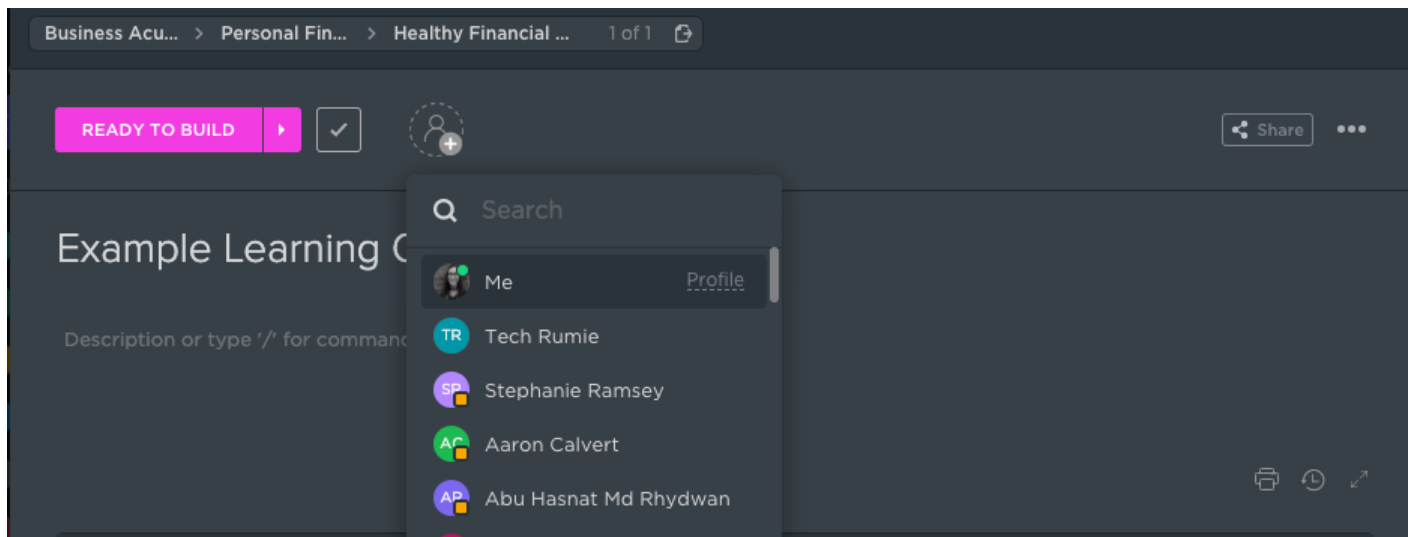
Business Acu... > Personal Fin... > Healthy Financial ... 1 of 1

READY TO BUILD

Share •••

Search

Example Learning C

Me Profile

TR Tech Rumie

Description or type '/' for command

SP Stephanie Ramsey

AC Aaron Calvert

AP Abu Hasnat Md Rhydwan